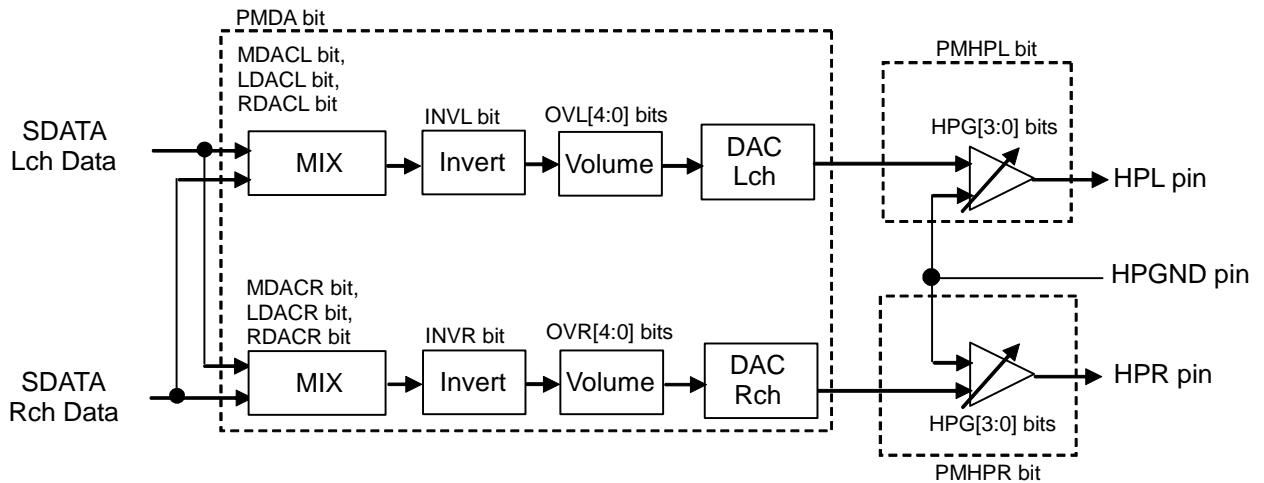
PMDA bit

MDACL bit,
LDACL bit,
RDACL bit

INVL bit

OVL[4:0] bits

PMHPL bit

HPG[3:0] bits

SDATA
Lch Data

MIX

Invert

Volume

DAC
Lch

HPL pin

HPGND pin

MDACR bit,
LDACR bit,
RDACR bit

INVR bit

OVR[4:0] bits

SDATA
Rch Data

MIX

Invert

Volume

DAC
Rch

HPR pin

HPG[3:0] bits

PMHPR bit